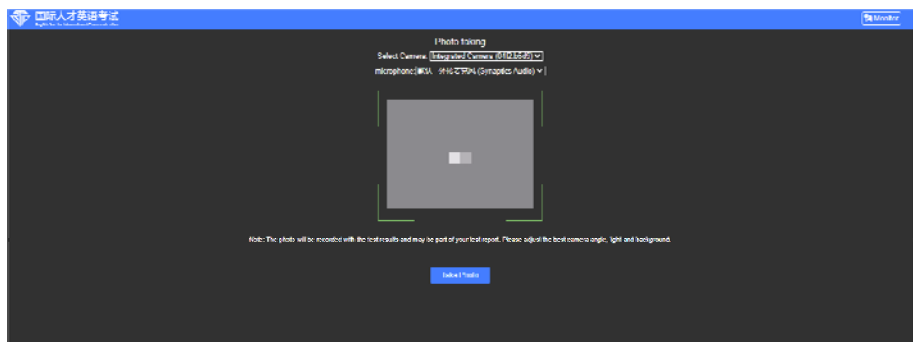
国际人才英语考试

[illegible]

Monitor

Photo taking

Select Camera: Integrated Camera ([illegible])

microphone: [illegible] (Synaptics Audio)

Note: The photo will be recorded with the test results and may be part of your test report. Please adjust the best camera angle, light and background.

Collect Photo